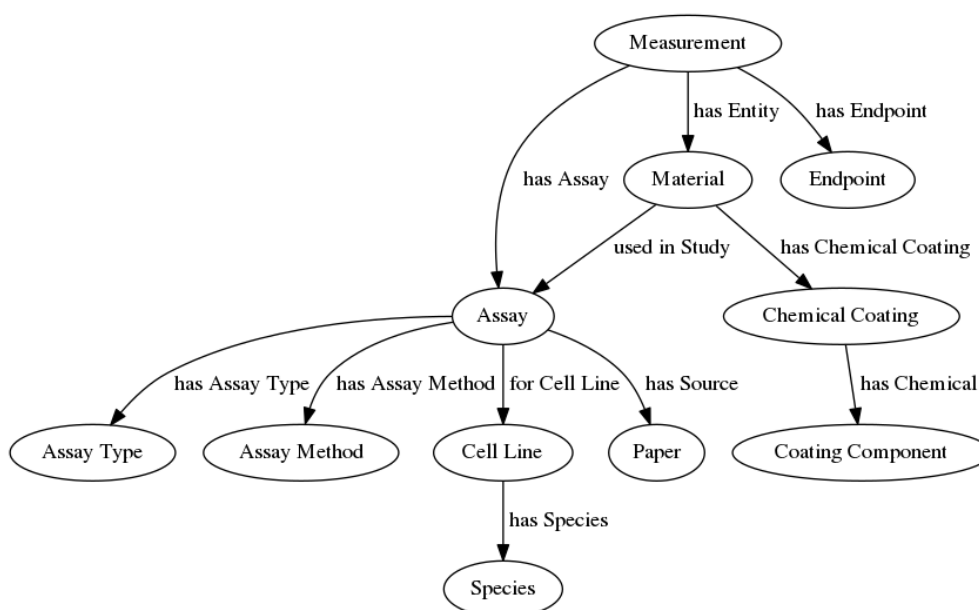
Measurement

has Entity

has Endpoint

has Assay

Material

Endpoint

used in Study

has Chemical Coating

Assay

Chemical Coating

has Assay Type

has Assay Method

for Cell Line

has Source

has Chemical

Assay Type

Assay Method

Cell Line

Paper

Coating Component

has Species

Species